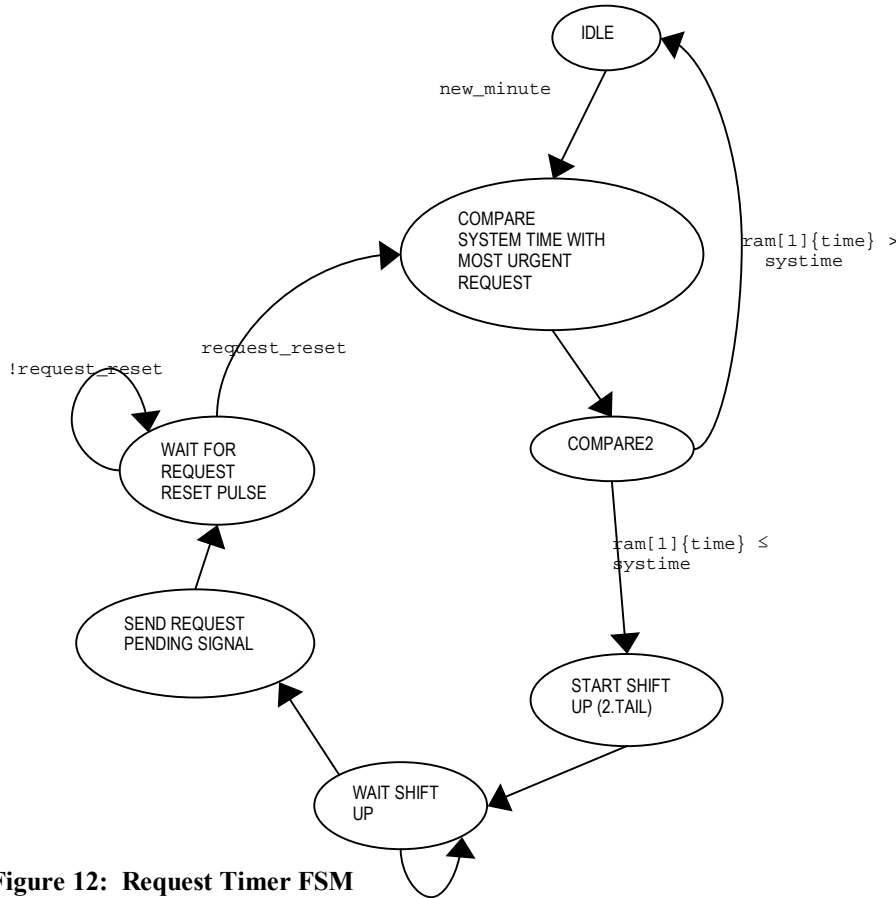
IDLE

new_minute

COMPARE SYSTEM TIME WITH MOST URGENT REQUEST

ram[1]{time} > systime

request_reset

!request_reset

COMPARE2

WAIT FOR REQUEST RESET PULSE

ram[1]{time} ≤ systime

SEND REQUEST PENDING SIGNAL

START SHIFT UP (2.TAIL)

WAIT SHIFT UP

Figure 12: Request Timer FSM